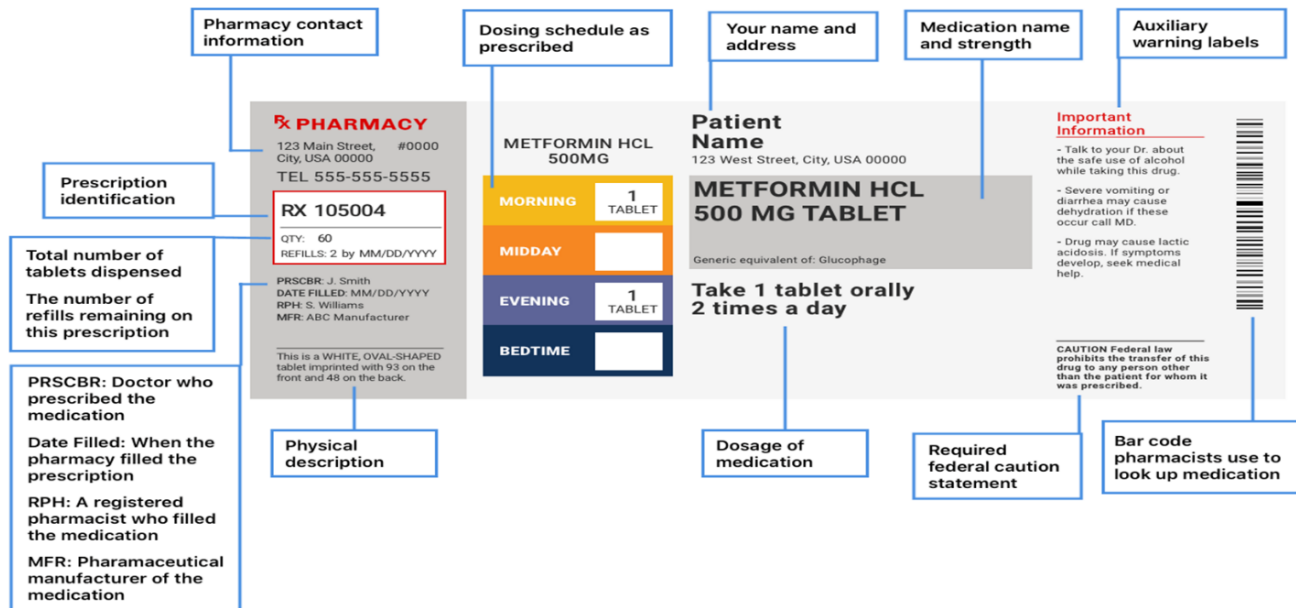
Pharmacy contact information

Dosing schedule as prescribed

Your name and address

Medication name and strength

Auxiliary warning labels

℞ PHARMACY

123 Main Street, #0000
City, USA 00000

TEL 555-555-5555

METFORMIN HCL
500MG

Patient
Name

123 West Street, City, USA 00000

Important Information

- Talk to your Dr. about the safe use of alcohol while taking this drug.

- Severe vomiting or diarrhea may cause dehydration if these occur call MD.

- Drug may cause lactic acidosis. If symptoms develop, seek medical help.

Prescription identification

RX 105004

QTY: 60
REFILLS: 2 by MM/DD/YYYY

MORNING 1 TABLET

MIDDAY

EVENING 1 TABLET

BEDTIME

METFORMIN HCL
500 MG TABLET

Generic equivalent of: Glucophage

Take 1 tablet orally
2 times a day

Total number of tablets dispensed

The number of refills remaining on this prescription

PRSCBR: J. Smith
DATE FILLED: MM/DD/YYYY
RPH: S. Williams
MFR: ABC Manufacturer

This is a WHITE, OVAL-SHAPED tablet imprinted with 93 on the front and 48 on the back.

CAUTION Federal law prohibits the transfer of this drug to any person other than the patient for whom it was prescribed.

PRSCBR: Doctor who prescribed the medication

Date Filled: When the pharmacy filled the prescription

RPH: A registered pharmacist who filled the medication

MFR: Pharamaceutical manufacturer of the medication

Physical description

Dosage of medication

Required federal caution statement

Bar code pharmacists use to look up medication